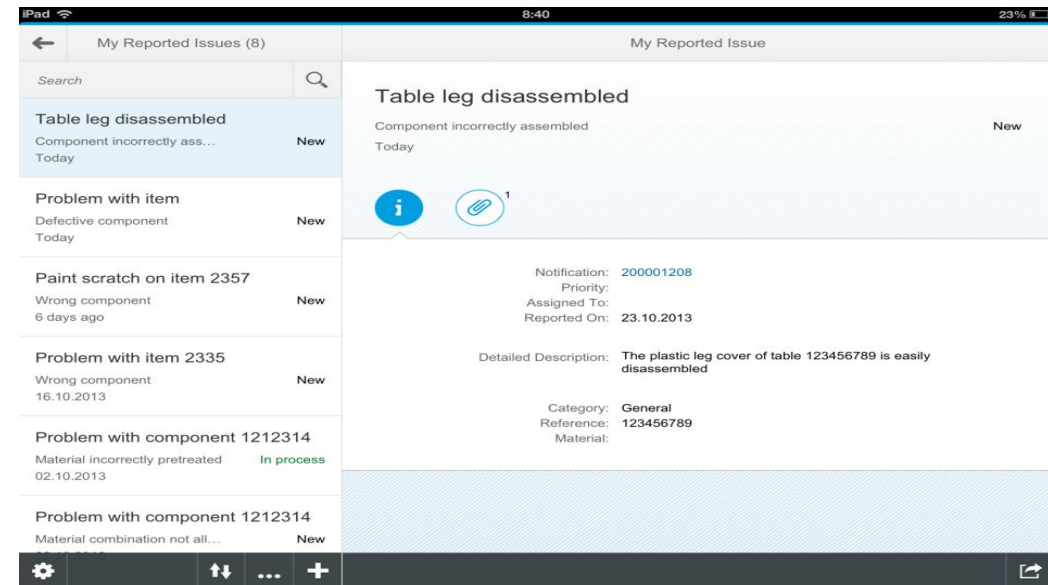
iPad 8:40 23%

My Reported Issues (8)

Search

Table leg disassembled
Component incorrectly ass... New
Today

Problem with item
Defective component New
Today

Paint scratch on item 2357
Wrong component New
6 days ago

Problem with item 2335
Wrong component New
16.10.2013

Problem with component 1212314
Material incorrectly pretreated In process
02.10.2013

Problem with component 1212314
Material combination not all... New
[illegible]

...

My Reported Issue

Table leg disassembled
Component incorrectly assembled New
Today

1

Notification: 200001208
Priority:
Assigned To:
Reported On: 23.10.2013

Detailed Description: The plastic leg cover of table 123456789 is easily disassembled

Category: General
Reference: 123456789
Material: